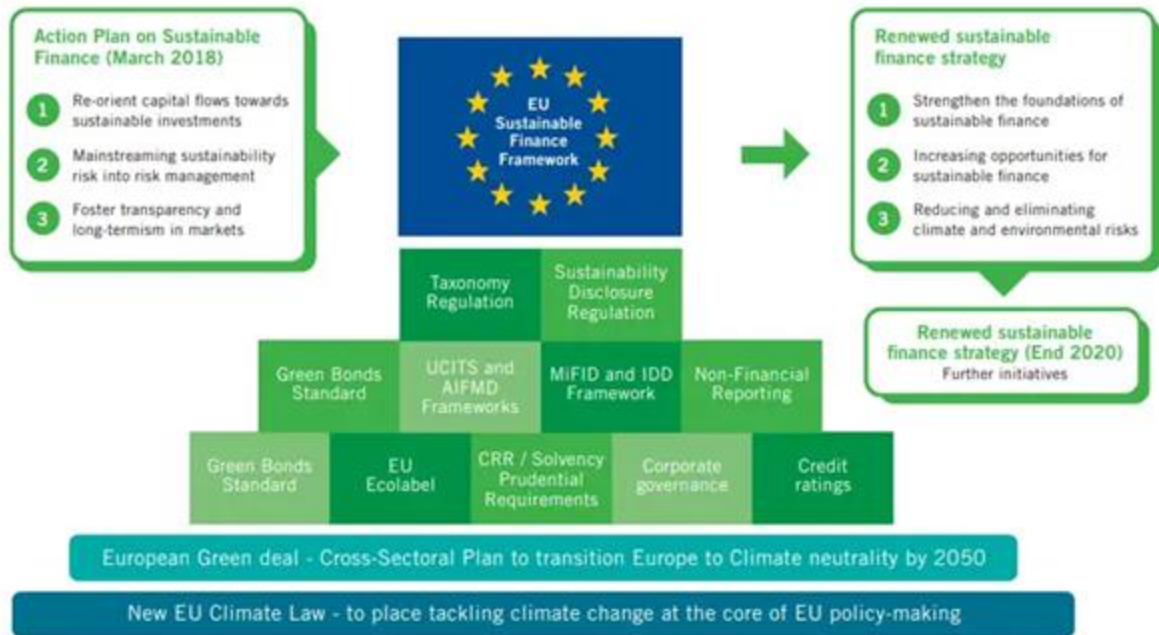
Action Plan on Sustainable Finance (March 2018)

1 Re-orient capital flows towards sustainable investments

2 Mainstreaming sustainability risk into risk management

3 Foster transparency and long-termism in markets

EU Sustainable Finance Framework

Renewed sustainable finance strategy

1 Strengthen the foundations of sustainable finance

2 Increasing opportunities for sustainable finance

3 Reducing and eliminating climate and environmental risks

Renewed sustainable finance strategy (End 2020)
Further initiatives

Taxonomy Regulation

Sustainability Disclosure Regulation

Green Bonds Standard

UCITS and AIFMD Frameworks

MiFID and IDD Framework

Non-Financial Reporting

Green Bonds Standard

EU Ecolabel

CRR / Solvency Prudential Requirements

Corporate governance

Credit ratings

European Green deal - Cross-Sectoral Plan to transition Europe to Climate neutrality by 2050

New EU Climate Law - to place tackling climate change at the core of EU policy-making